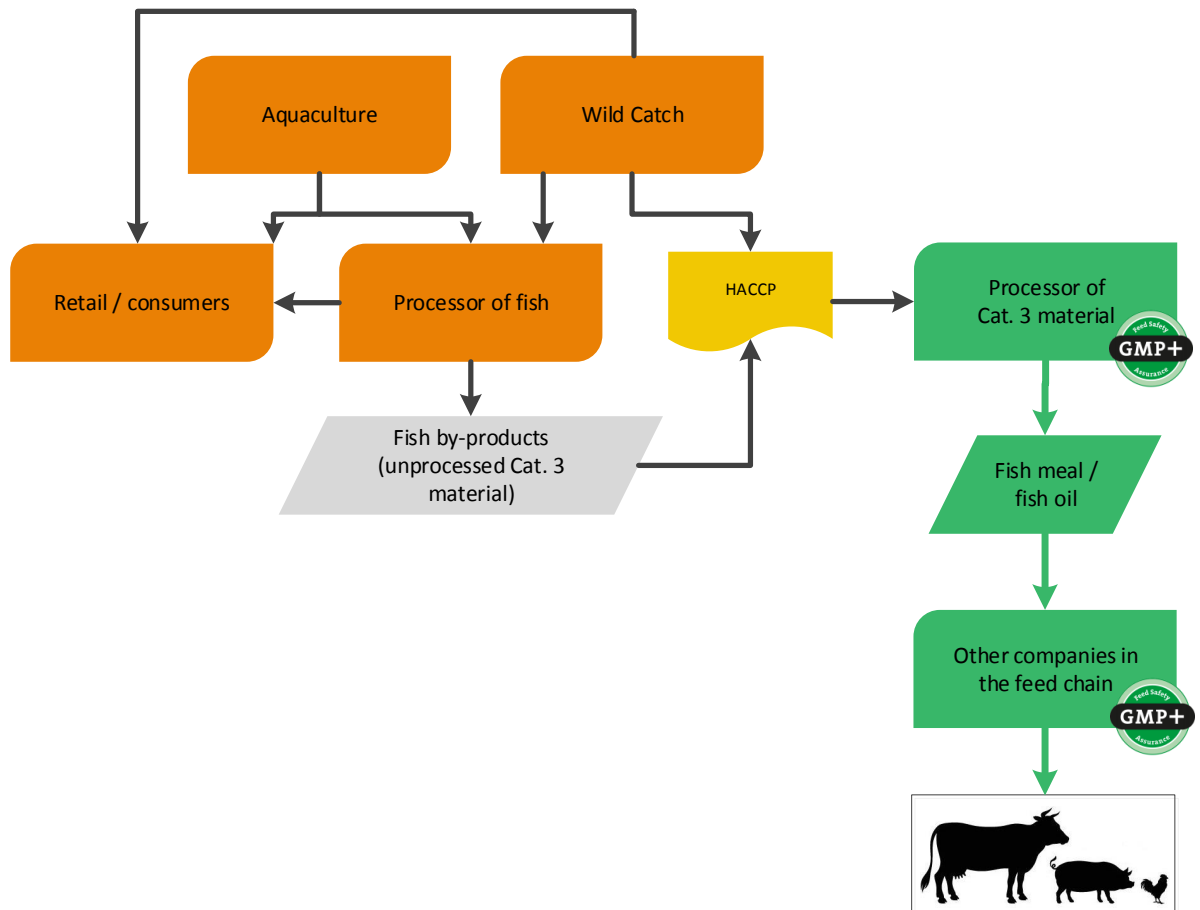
Aquaculture

Wild Catch

Retail / consumers

Processor of fish

HACCP

Processor of Cat. 3 material

Feed Safety
GMP+
Assurance

Fish by-products (unprocessed Cat. 3 material)

Fish meal / fish oil

Other companies in the feed chain

Feed Safety
GMP+
Assurance